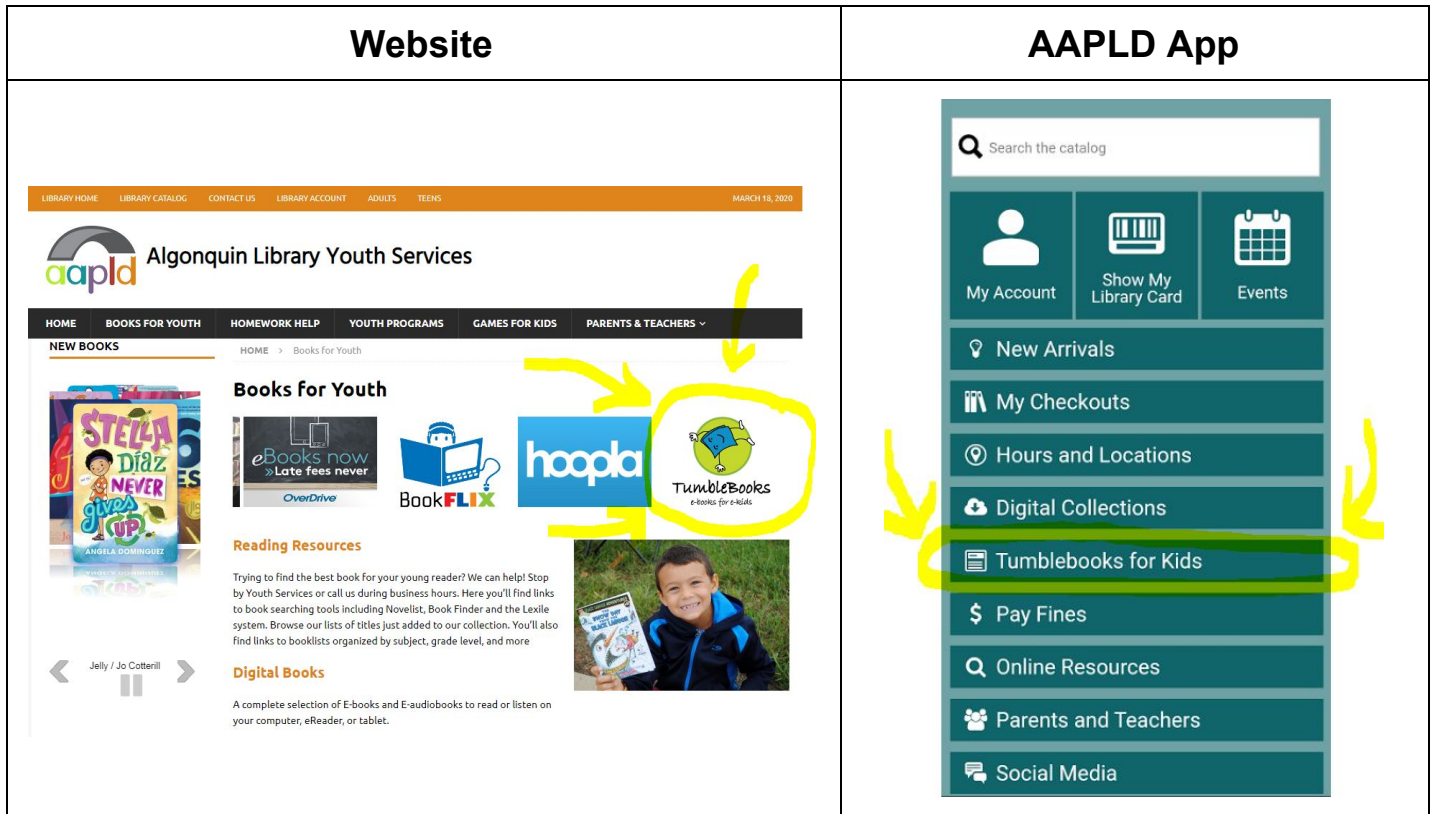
| Website | AAPLD App |
|---|---|
| LIBRARY HOME LIBRARY CATALOG CONTACT US LIBRARY ACCOUNT ADULTS TEENS MARCH 18, 2020<br><br>aapld Algonquin Library Youth Services<br><br>HOME BOOKS FOR YOUTH HOMEWORK HELP YOUTH PROGRAMS GAMES FOR KIDS PARENTS & TEACHERS<br><br>NEW BOOKS<br><br>STELLA DÍAZ NEVER gives UP ANGELA DOMINGUEZ<br><br>Jelly / Jo Cotterill<br><br>HOME > Books for Youth<br><br>Books for Youth<br><br>eBooks now »Late fees never OverDrive<br><br>BookFLIX<br><br>hoopla<br><br>TumbleBooks e-books for e-kids<br><br>Reading Resources<br><br>Trying to find the best book for your young reader? We can help! Stop by Youth Services or call us during business hours. Here you'll find links to book searching tools including Novelist, Book Finder and the Lexile system. Browse our lists of titles just added to our collection. You'll also find links to booklists organized by subject, grade level, and more<br><br>Digital Books<br><br>A complete selection of E-books and E-audiobooks to read or listen on your computer, eReader, or tablet. | Search the catalog<br><br>My Account<br><br>Show My Library Card<br><br>Events<br><br>New Arrivals<br><br>My Checkouts<br><br>Hours and Locations<br><br>Digital Collections<br><br>Tumblebooks for Kids<br><br>Pay Fines<br><br>Online Resources<br><br>Parents and Teachers<br><br>Social Media |